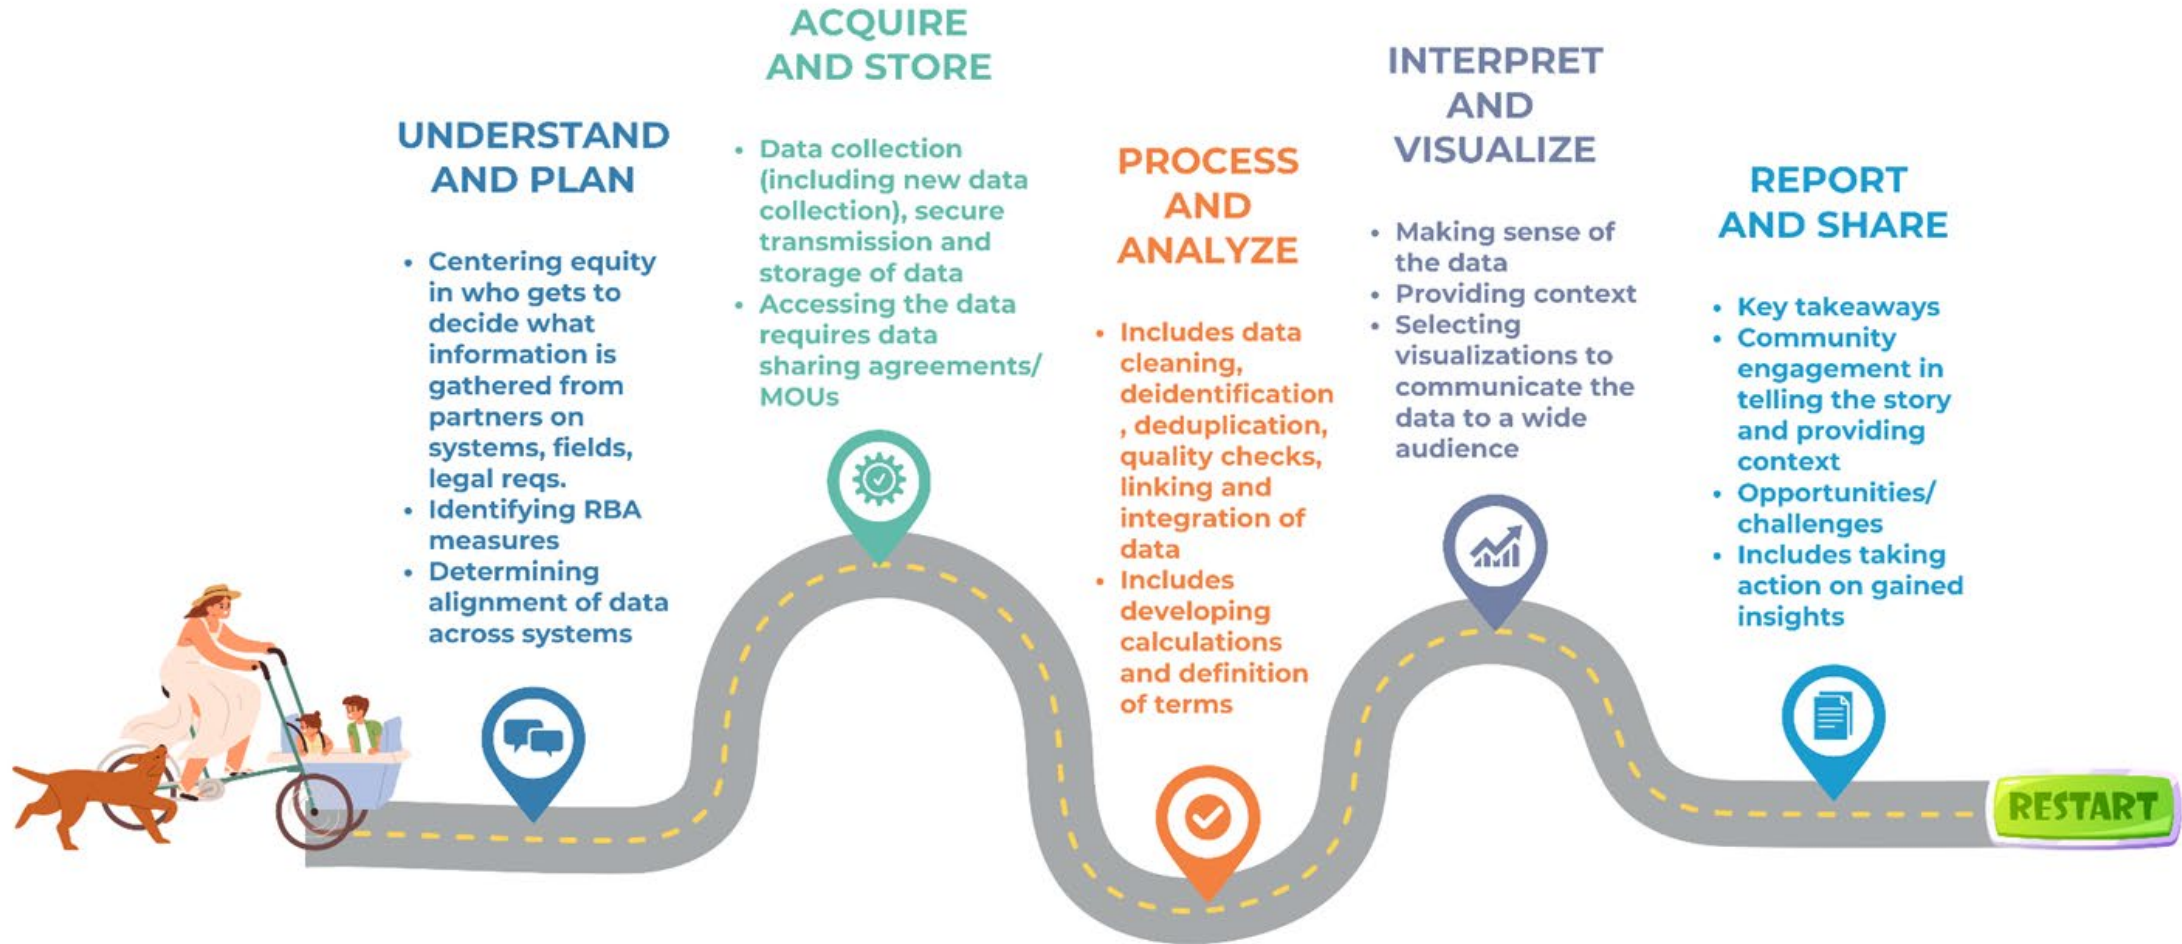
UNDERSTAND AND PLAN

• Centering equity in who gets to decide what information is gathered from partners on systems, fields, legal reqs.
• Identifying RBA measures
• Determining alignment of data across systems

ACQUIRE AND STORE

• Data collection (including new data collection), secure transmission and storage of data
• Accessing the data requires data sharing agreements/ MOUs

PROCESS AND ANALYZE

• Includes data cleaning, deidentification, deduplication, quality checks, linking and integration of data
• Includes developing calculations and definition of terms

INTERPRET AND VISUALIZE

• Making sense of the data
• Providing context
• Selecting visualizations to communicate the data to a wide audience

REPORT AND SHARE

• Key takeaways
• Community engagement in telling the story and providing context
• Opportunities/ challenges
• Includes taking action on gained insights

RESTART